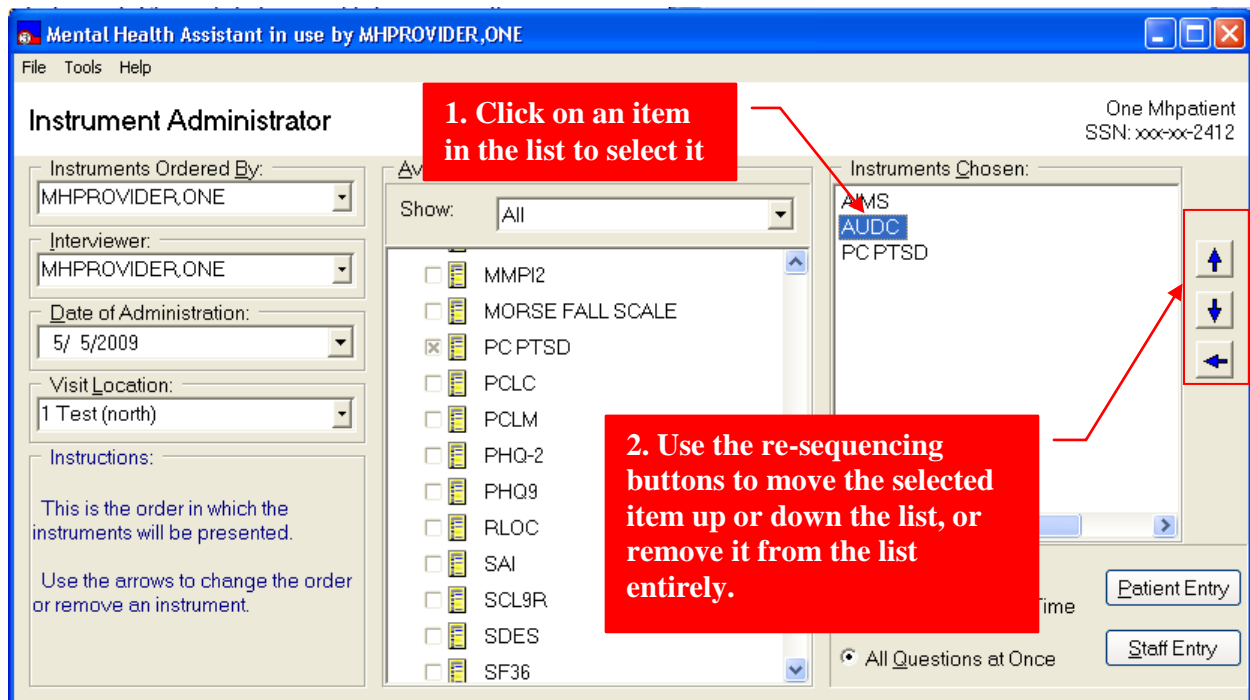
Mental Health Assistant in use by MHPROVIDER,ONE

File Tools Help

Instrument Administrator

One Mhpatient
SSN: xxx-xx-2412

1. Click on an item in the list to select it

Instruments Ordered By:
MHPROVIDER,ONE

Interviewer:
MHPROVIDER,ONE

Date of Administration:
5/ 5/2009

Visit Location:
1 Test (north)

Instructions:

This is the order in which the instruments will be presented.

Use the arrows to change the order or remove an instrument.

Av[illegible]

Show: All

MMPI2
MORSE FALL SCALE
PC PTSD
PCLC
PCLM
PHQ-2
PHQ9
RLOC
SAI
SCL9R
SDES
SF36

Instruments Chosen:
AIMS
AUDC
PC PTSD

2. Use the re-sequencing buttons to move the selected item up or down the list, or remove it from the list entirely.

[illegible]Time

All Questions at Once

Patient Entry

Staff Entry